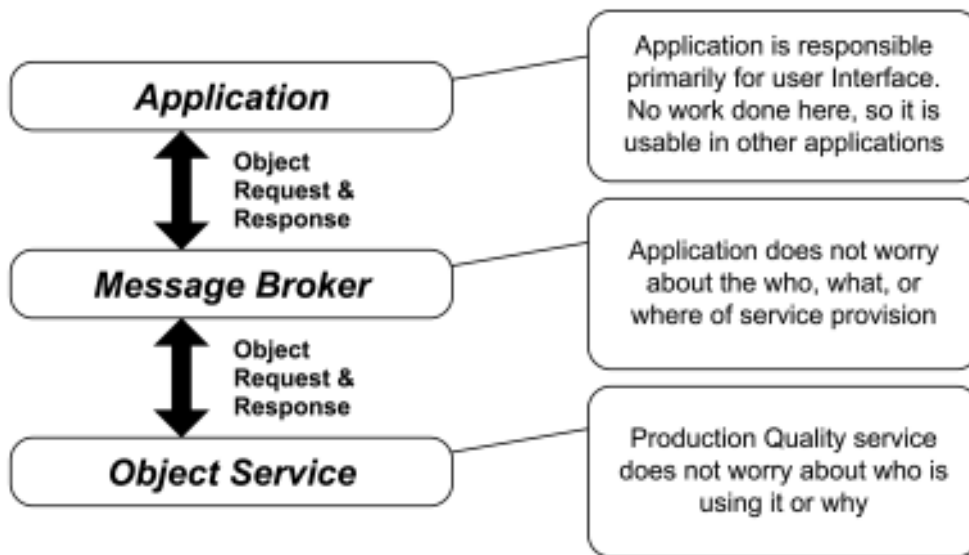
Application

Object Request & Response

Message Broker

Object Request & Response

Object Service

Application is responsible primarily for user Interface. No work done here, so it is usable in other applications

Application does not worry about the who, what, or where of service provision

Production Quality service does not worry about who is using it or why